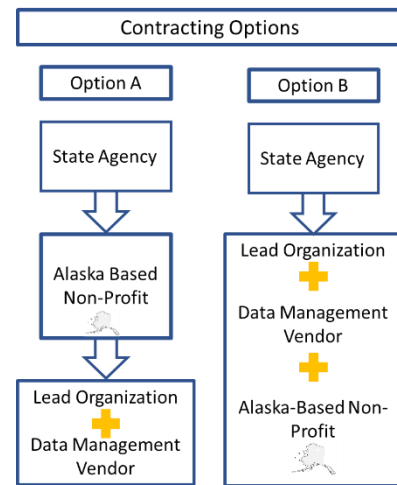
Contracting Options

Option A

State Agency

Alaska Based Non-Profit

Lead Organization

Data Management Vendor

Option B

State Agency

Lead Organization

Data Management Vendor

Alaska-Based Non-Profit